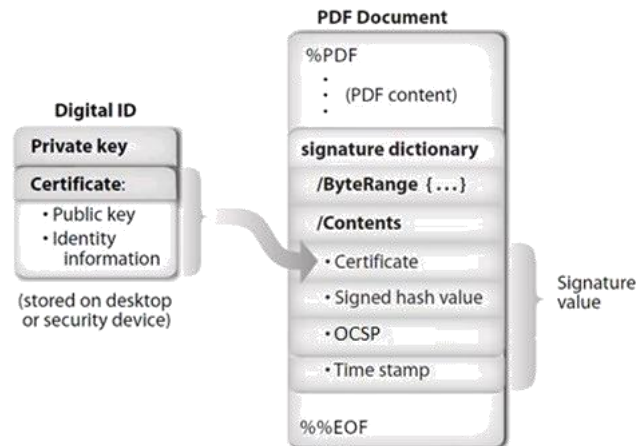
PDF Document

%PDF
·
·
· (PDF content)

Digital ID

Private key

Certificate:
• Public key
• Identity information

(stored on desktop or security device)

signature dictionary
/ByteRange {...}
/Contents
• Certificate
• Signed hash value
• OCSP
• Time stamp

Signature value

%%EOF